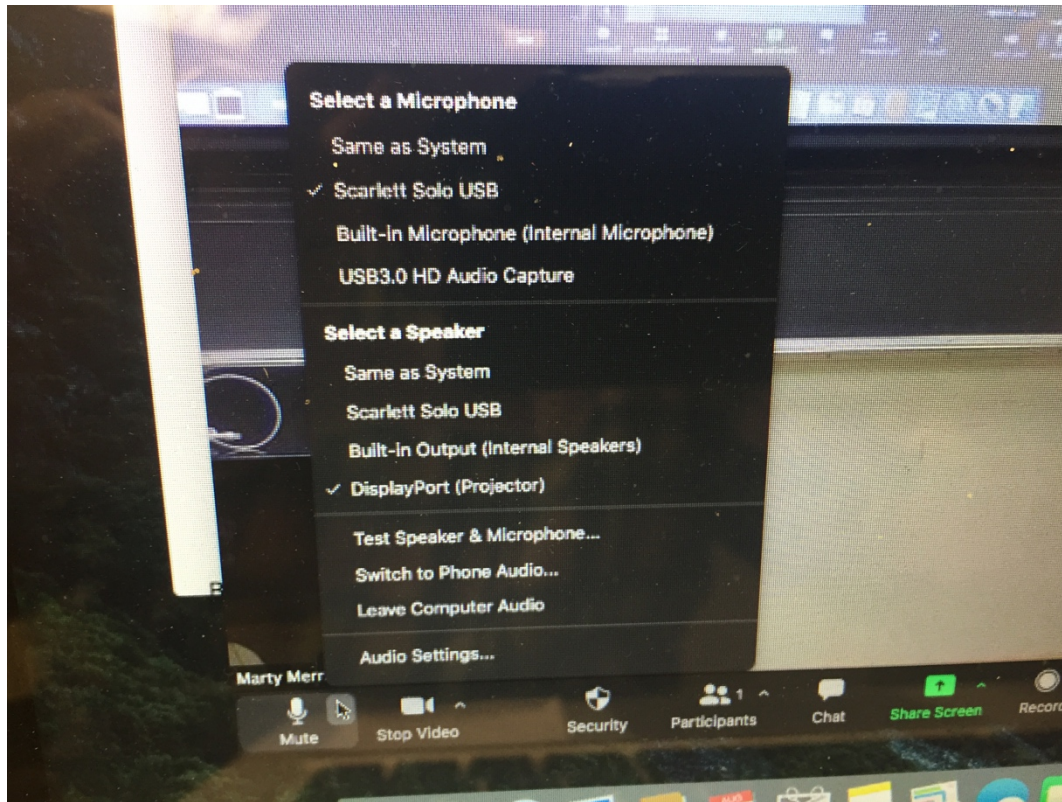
Select a Microphone

Same as System

✓ Scarlett Solo USB

Built-in Microphone (Internal Microphone)

USB3.0 HD Audio Capture

Select a Speaker

Same as System

Scarlett Solo USB

Built-in Output (Internal Speakers)

✓ DisplayPort (Projector)

Test Speaker & Microphone...

Switch to Phone Audio...

Leave Computer Audio

Audio Settings...

Marty Merr

Mute

Stop Video

Security

Participants 1

Chat

Share Screen

Recor